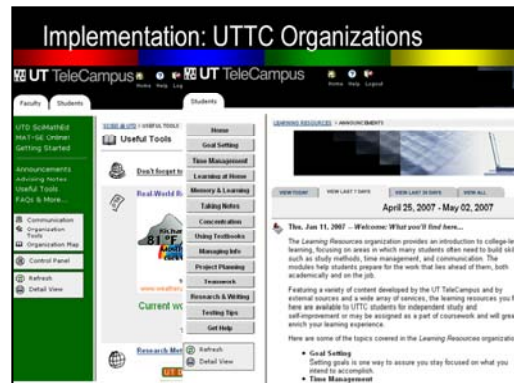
Implementation: UTTC Organizations

UT TeleCampus Home Help Log

UT TeleCampus Home Help Logout

Faculty Students

Students

UTD SciMathEd
MAT-SE Online
Getting Started

Announcements
Advising Notes
Useful Tools
FAQs & More...

Communication
Organization Tools
Organization Map

Control Panel

Refresh
Detail View

UTDEd & UTS > USEFUL TOOLS

Useful Tools

Don't forget to

Real-World R

81°F

Current w

www.weathe

Research Met

Home
Goal Setting
Time Management
Learning at Home
Memory & Learning
Taking Notes
Concentration
Using Textbooks
Managing Info
Project Planning
Teamwork
Research & Writing
Testing Tips
Get Help

Refresh
Detail View

LEARNING RESOURCES > ANNOUNCEMENTS

VIEW TODAY | VIEW LAST 7 DAYS | VIEW LAST 30 DAYS | VIEW ALL

April 25, 2007 - May 02, 2007

Thu, Jan 11, 2007 -- Welcome: What you'll find here...

The Learning Resources organization provides an introduction to college-le learning, focusing on areas in which many students often need to build ski such as study methods, time management, and communication. The modules help students prepare for the work that lies ahead of them, both academically and on the job.

Featuring a variety of content developed by the UT TeleCampus and by external sources and a wide array of services, the learning resources you f here are available to UTTC students for independent study and self-improvement or may be assigned as a part of coursework and will grea enrich your learning experience.

Here are some of the topics covered in the Learning Resources organizatio

• Goal Setting
Setting goals is one way to assure you stay focused on what you intend to accomplish.
• Time Management